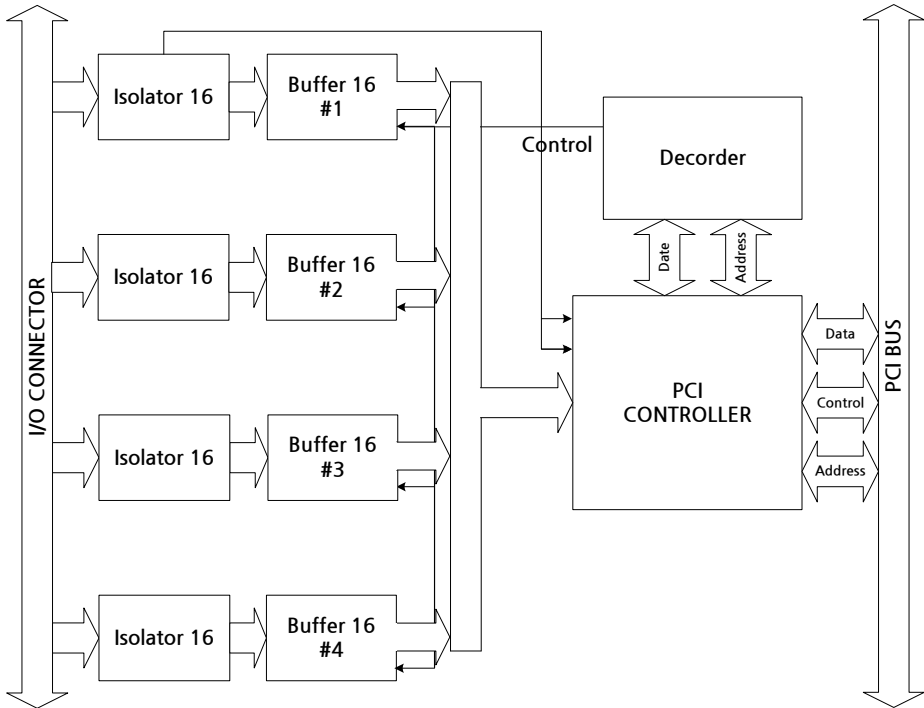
I/O CONNECTOR

Isolator 16

Buffer 16 #1

Isolator 16

Buffer 16 #2

Isolator 16

Buffer 16 #3

Isolator 16

Buffer 16 #4

Control

Decorder

Date

Address

PCI CONTROLLER

Data

Control

Address

PCI BUS